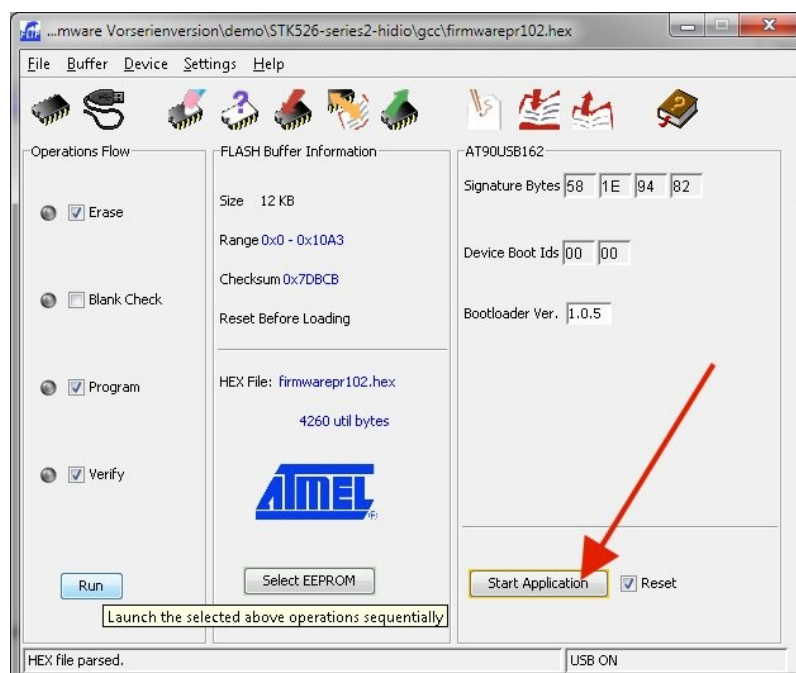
...mware Vorserienversion\demo\STK526-series2-hidio\gcc\firmwarepr102.hex

File Buffer Device Settings Help

Operations Flow

Erase

Blank Check

Program

Verify

Run

Launch the selected above operations sequentially

FLASH Buffer Information

Size 12 KB

Range 0x0 - 0x10A3

Checksum 0x7DBCB

Reset Before Loading

HEX File: firmwarepr102.hex

4260 util bytes

ATMEL

Select EEPROM

AT90USB162

Signature Bytes 58 1E 94 82

Device Boot Ids 00 00

Bootloader Ver. 1.0.5

Start Application

Reset

HEX file parsed.

USB ON